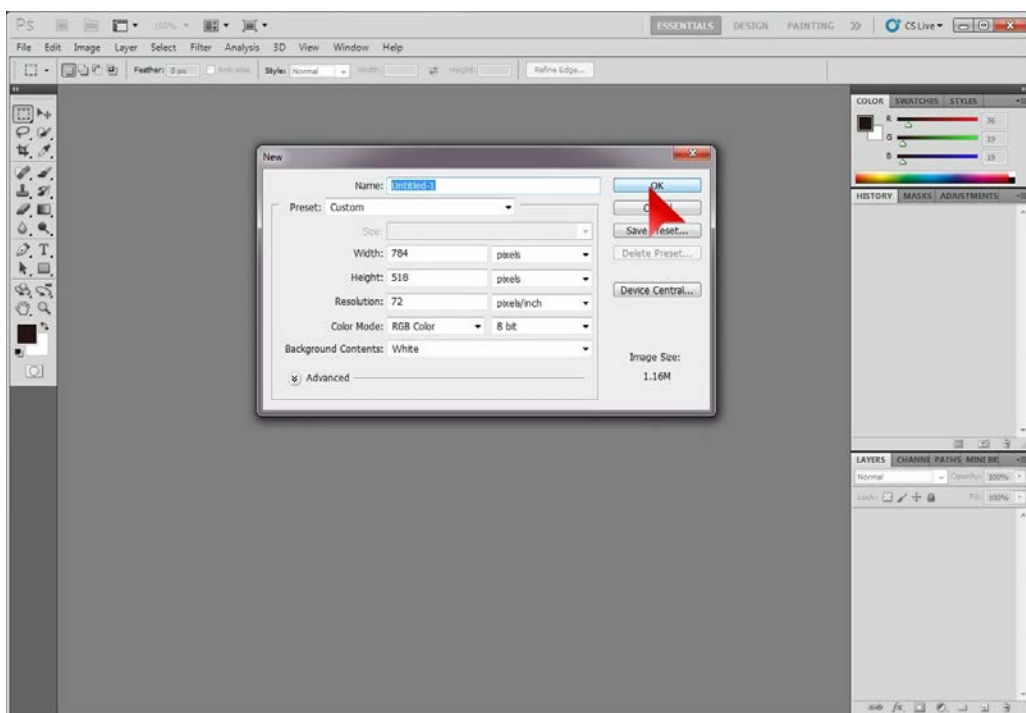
Ps 100% ESSENTIALS DESIGN PAINTING >> CS Live

File Edit Image Layer Select Filter Analysis 3D View Window Help

Feather: 0 px Anti-alias Style: Normal Width: Height: Refine Edge...

New

Name: Untitled-1

Preset: Custom

Size:

Width: 784 pixels

Height: 518 pixels

Resolution: 72 pixels/inch

Color Mode: RGB Color 8 bit

Background Contents: White

Advanced

OK

C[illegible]l

Save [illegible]eset...

Delete Preset...

Device Central...

Image Size:

1.16M

COLOR SWATCHES STYLES

R 36

G 19

B 19

HISTORY MASKS ADJUSTMENTS

LAYERS CHANNE PATHS MINI BR

Normal Opacity: 100%

Lock: Fill: 100%